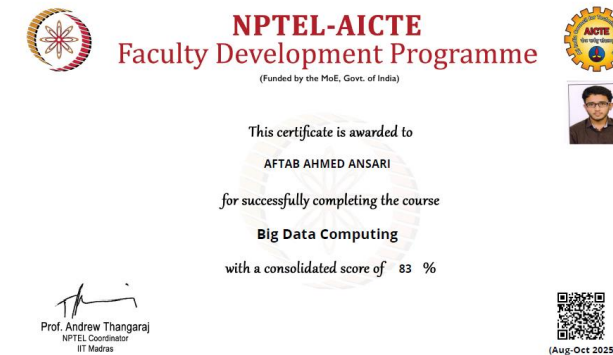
NPTEL-AICTE
Faculty Development Programme
(Funded by the MoE, Govt. of India)

AICTE

This certificate is awarded to

AFTAB AHMED ANSARI

for successfully completing the course

Big Data Computing

with a consolidated score of 83 %

Prof. Andrew Thangaraj
NPTEL Coordinator
IIT Madras

(Aug-Oct 2025